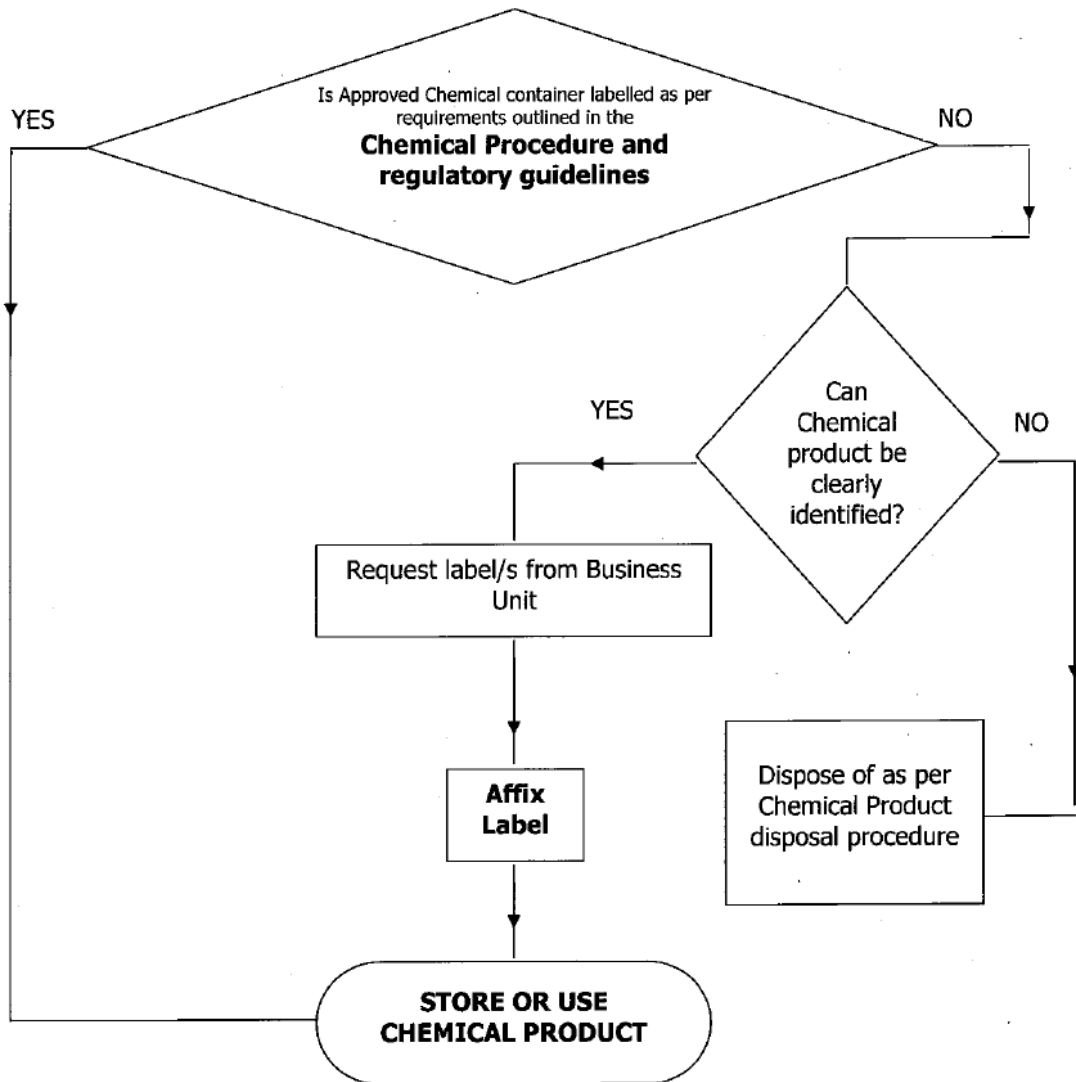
YES

Is Approved Chemical container labelled as per requirements outlined in the **Chemical Procedure and regulatory guidelines**

NO

YES

Can Chemical product be clearly identified?

NO

Request label/s from Business Unit

**Affix Label**

Dispose of as per Chemical Product disposal procedure

**STORE OR USE CHEMICAL PRODUCT**